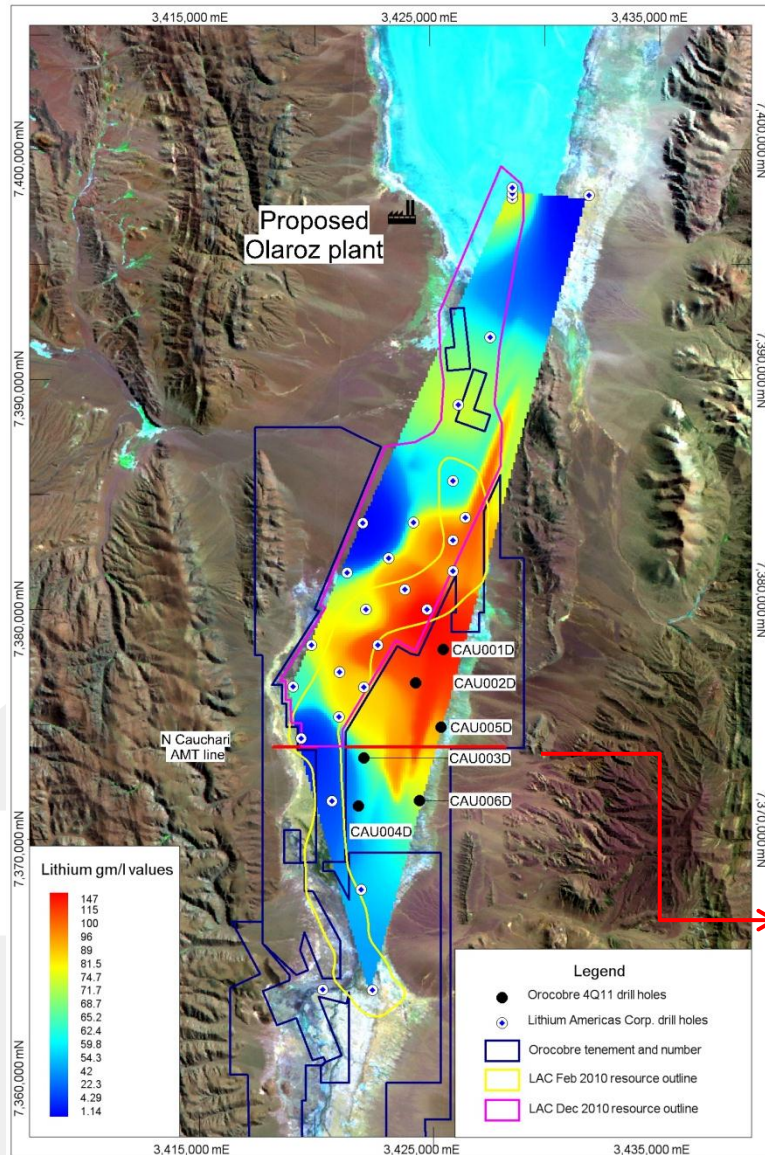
3,415,000 mE
3,425,000 mE
3,435,000 mE

7,400,000 mN
7,390,000 mN
7,380,000 mN
7,370,000 mN
7,360,000 mN

7,400,000 mN
7,390,000 mN
7,380,000 mN
7,370,000 mN

Proposed Olaroz plant

CAU001D
CAU002D
CAU005D
CAU003D
CAU006D
CAU004D

N Cauchari AMT line

Lithium gm/l values
147
115
100
96
89
81.5
74.7
71.7
68.7
65.2
62.4
59.8
54.3
42
22.3
4.29
1.14

Legend
Orocobre 4Q11 drill holes
Lithium Americas Corp. drill holes
Orocobre tenement and number
LAC Feb 2010 resource outline
LAC Dec 2010 resource outline

3,415,000 mE
3,425,000 mE
3,435,000 mE